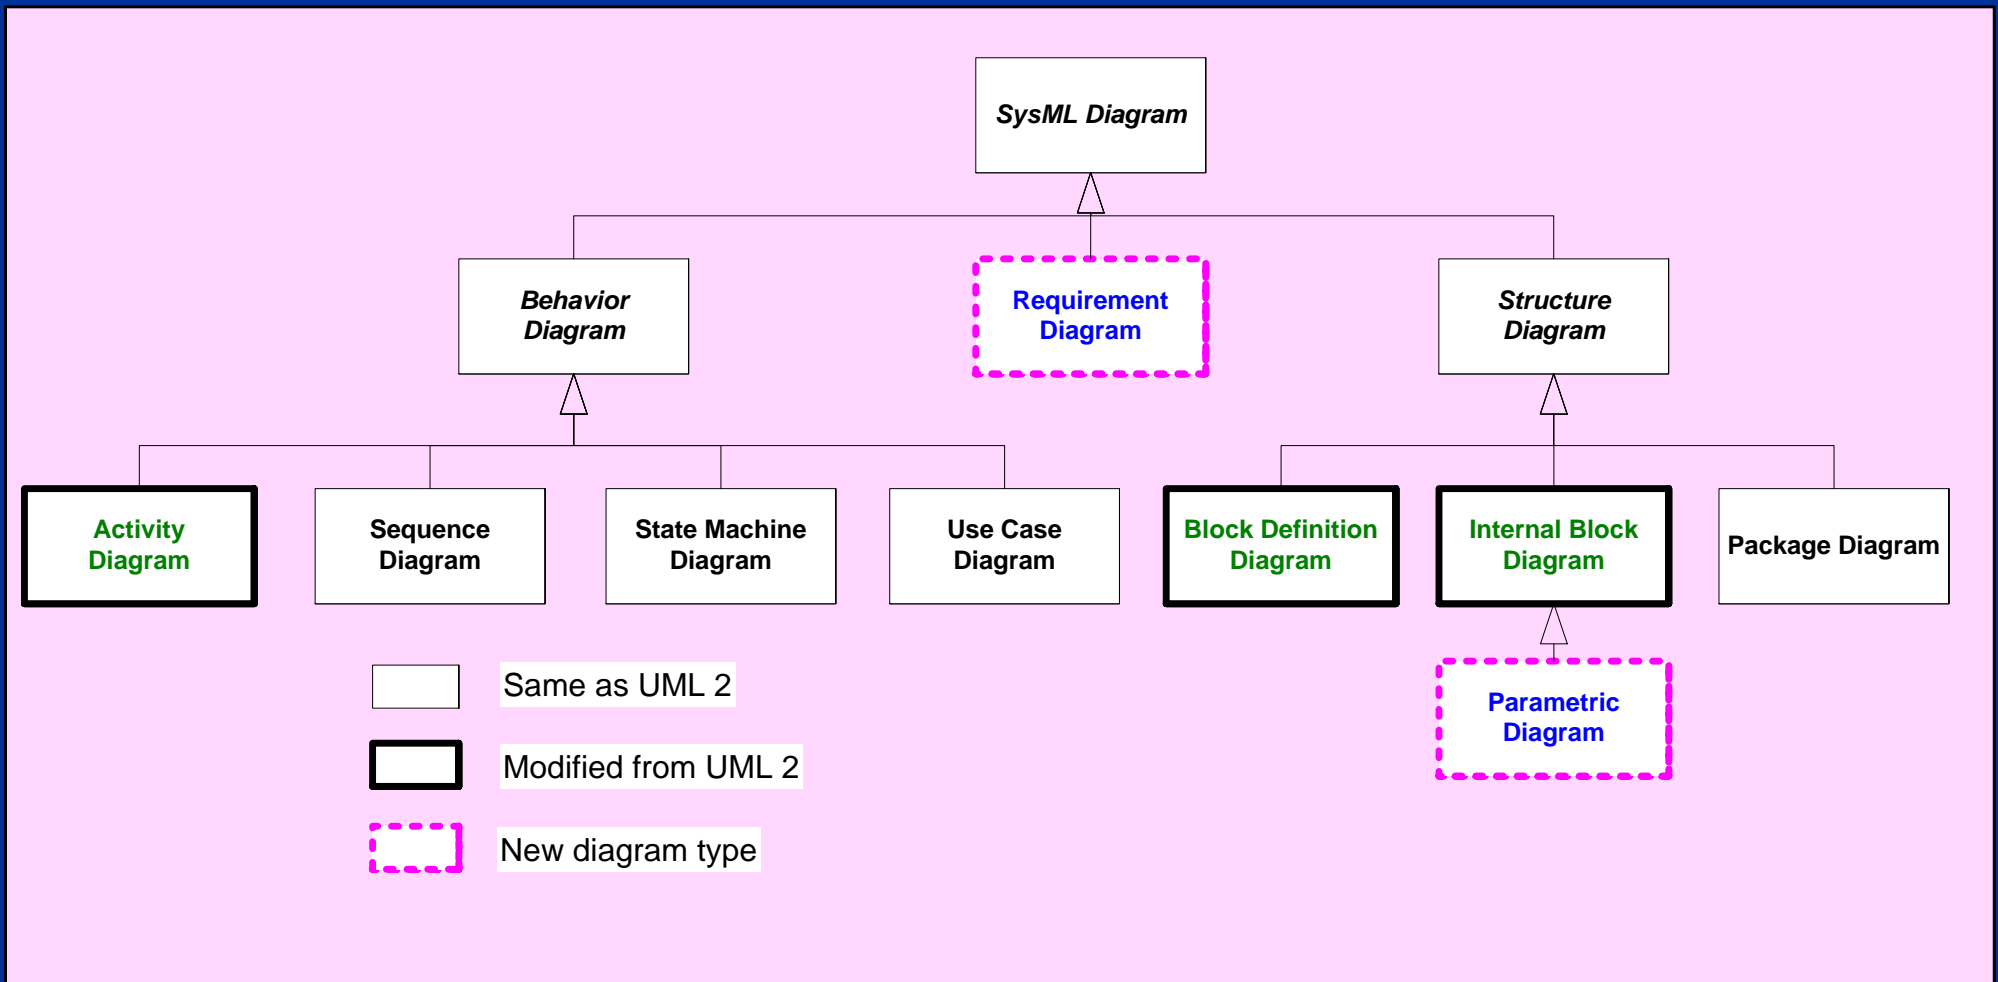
SysML Diagram

Behavior Diagram

Requirement Diagram

Structure Diagram

Activity Diagram

Sequence Diagram

State Machine Diagram

Use Case Diagram

Block Definition Diagram

Internal Block Diagram

Package Diagram

Parametric Diagram

Same as UML 2

Modified from UML 2

New diagram type